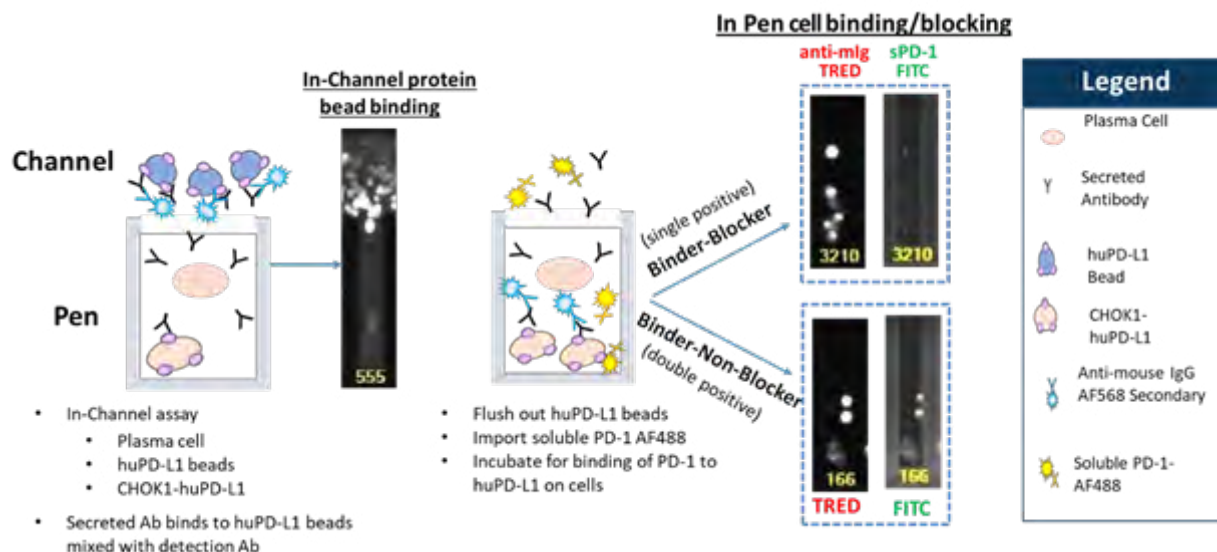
In-Channel protein bead binding

Channel

Pen

555

- In-Channel assay
  - Plasma cell
  - huPD-L1 beads
  - CHOK1-huPD-L1
- Secreted Ab binds to huPD-L1 beads mixed with detection Ab

- Flush out huPD-L1 beads
- Import soluble PD-1 AF488
- Incubate for binding of PD-1 to huPD-L1 on cells

(single positive)
Binder-Blocker

Binder-Non-Blocker
(double positive)

In Pen cell binding/blocking

anti-mIg TRED

sPD-1 FITC

3210

3210

166

166

TRED

FITC

Legend

Plasma Cell

Secreted Antibody

huPD-L1 Bead

CHOK1-huPD-L1

Anti-mouse IgG AF568 Secondary

Soluble PD-1-AF488